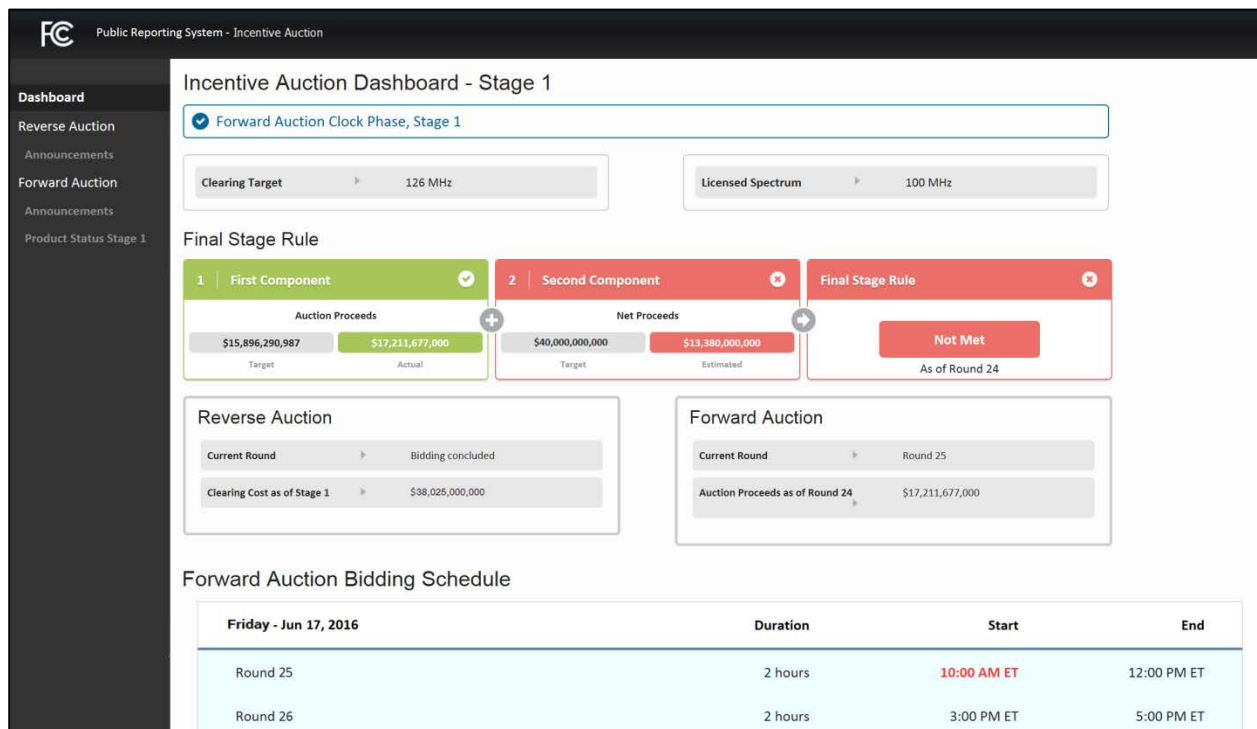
FCC Public Reporting System - Incentive Auction

Dashboard
Reverse Auction
Announcements
Forward Auction
Announcements
Product Status Stage 1

Incentive Auction Dashboard - Stage 1

Forward Auction Clock Phase, Stage 1

Clearing Target 126 MHz

Licensed Spectrum 100 MHz

Final Stage Rule

1 First Component
Auction Proceeds
$15,896,290,987 Target
$17,211,677,000 Actual

2 Second Component
Net Proceeds
$40,000,000,000 Target
$13,380,000,000 Estimated

Final Stage Rule
Not Met
As of Round 24

Reverse Auction
Current Round Bidding concluded
Clearing Cost as of Stage 1 $38,025,000,000

Forward Auction
Current Round Round 25
Auction Proceeds as of Round 24 $17,211,677,000

Forward Auction Bidding Schedule

| Friday - Jun 17, 2016 | Duration | Start | End |
|---|---|---|---|
| Round 25 | 2 hours | 10:00 AM ET | 12:00 PM ET |
| Round 26 | 2 hours | 3:00 PM ET | 5:00 PM ET |